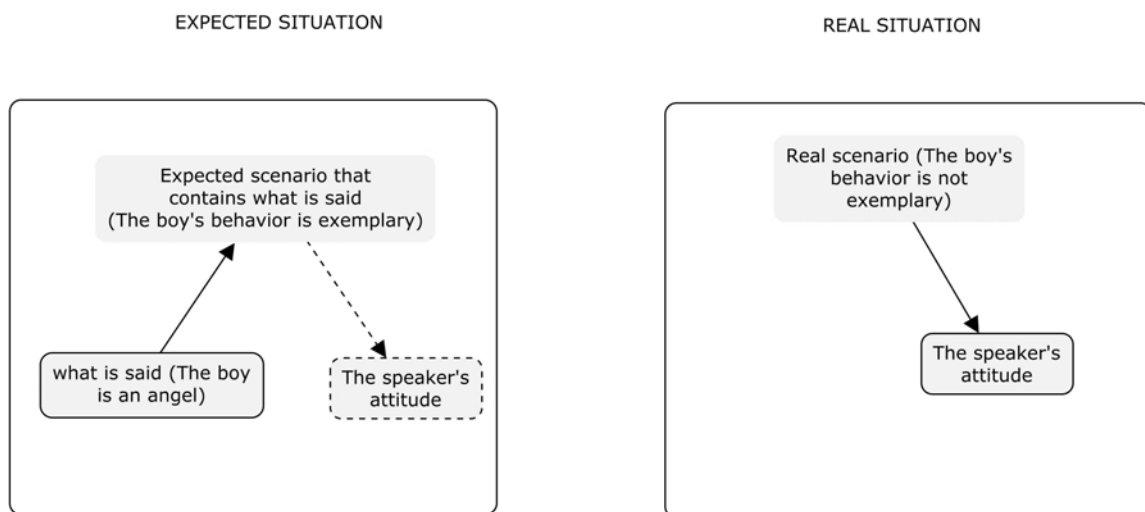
EXPECTED SITUATION

Expected scenario that contains what is said (The boy's behavior is exemplary)

what is said (The boy is an angel)

The speaker's attitude

REAL SITUATION

Real scenario (The boy's behavior is not exemplary)

The speaker's attitude